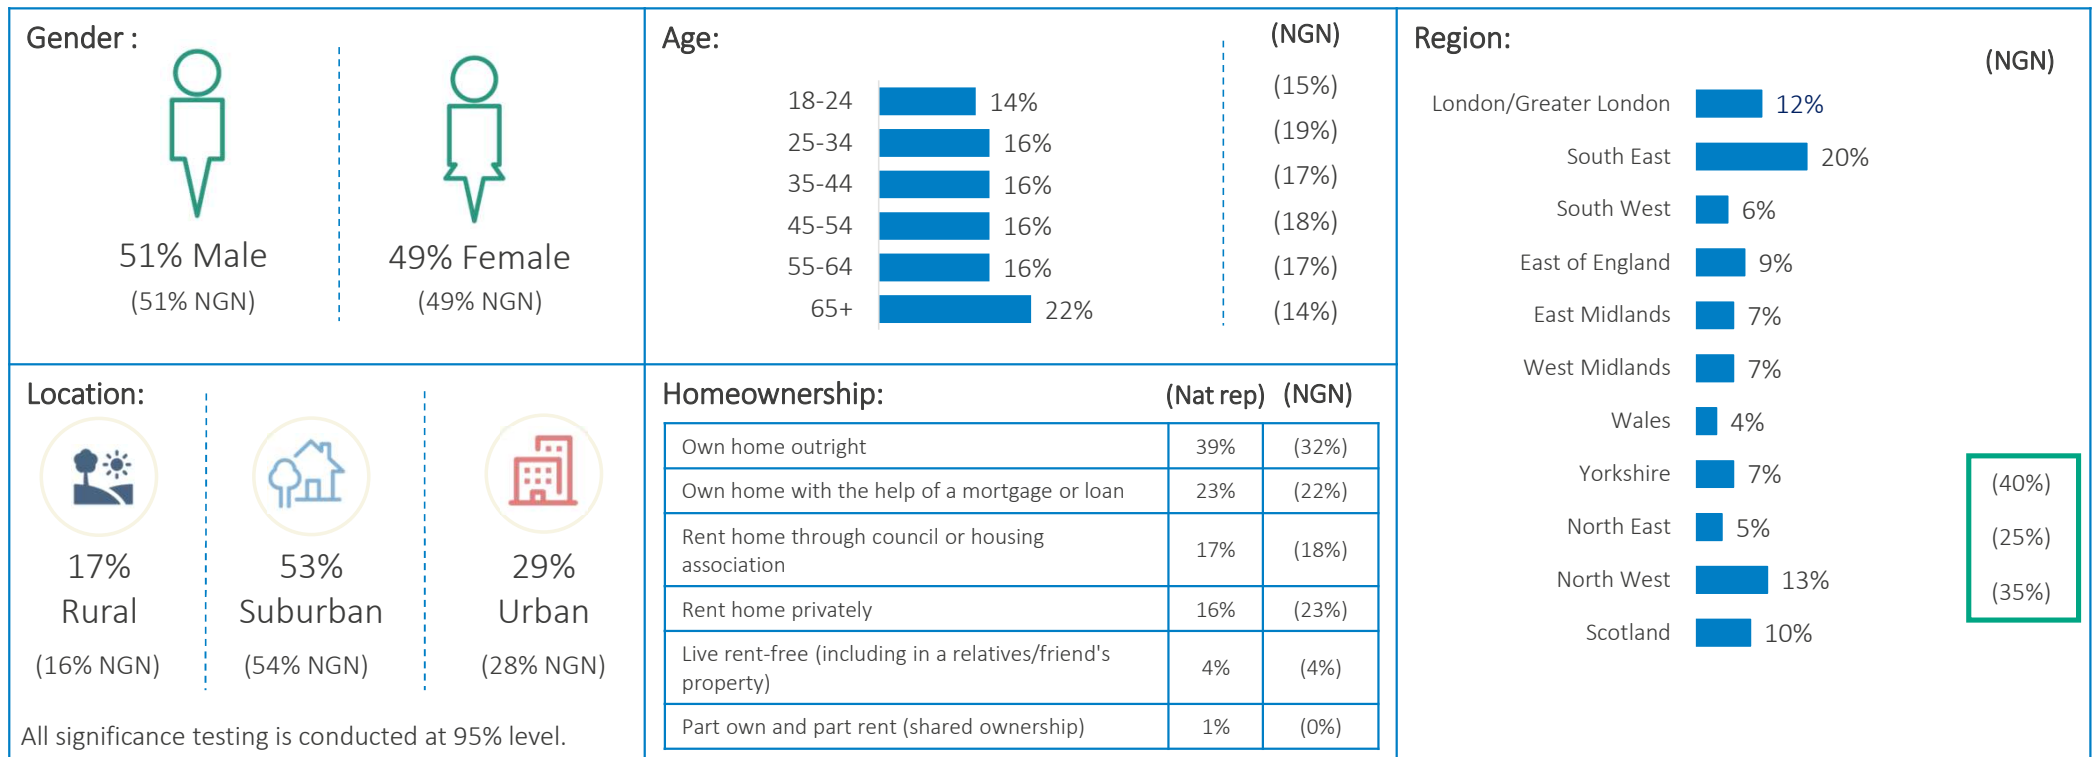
Gender :

51% Male
(51% NGN)

49% Female
(49% NGN)

Age: (NGN)

| | | |
|---|---|---|
| 18-24 | 14% | (15%) |
| 25-34 | 16% | (19%) |
| 35-44 | 16% | (17%) |
| 45-54 | 16% | (18%) |
| 55-64 | 16% | (17%) |
| 65+ | 22% | (14%) |

Region: (NGN)

London/Greater London 12%
South East 20%
South West 6%
East of England 9%
East Midlands 7%
West Midlands 7%
Wales 4%
Yorkshire 7% (40%)
North East 5% (25%)
North West 13% (35%)
Scotland 10%

Location:

17%
Rural
(16% NGN)

53%
Suburban
(54% NGN)

29%
Urban
(28% NGN)

Homeownership: (Nat rep) (NGN)

| | | |
|---|---|---|
| Own home outright | 39% | (32%) |
| Own home with the help of a mortgage or loan | 23% | (22%) |
| Rent home through council or housing association | 17% | (18%) |
| Rent home privately | 16% | (23%) |
| Live rent-free (including in a relatives/friend's property) | 4% | (4%) |
| Part own and part rent (shared ownership) | 1% | (0%) |

All significance testing is conducted at 95% level.